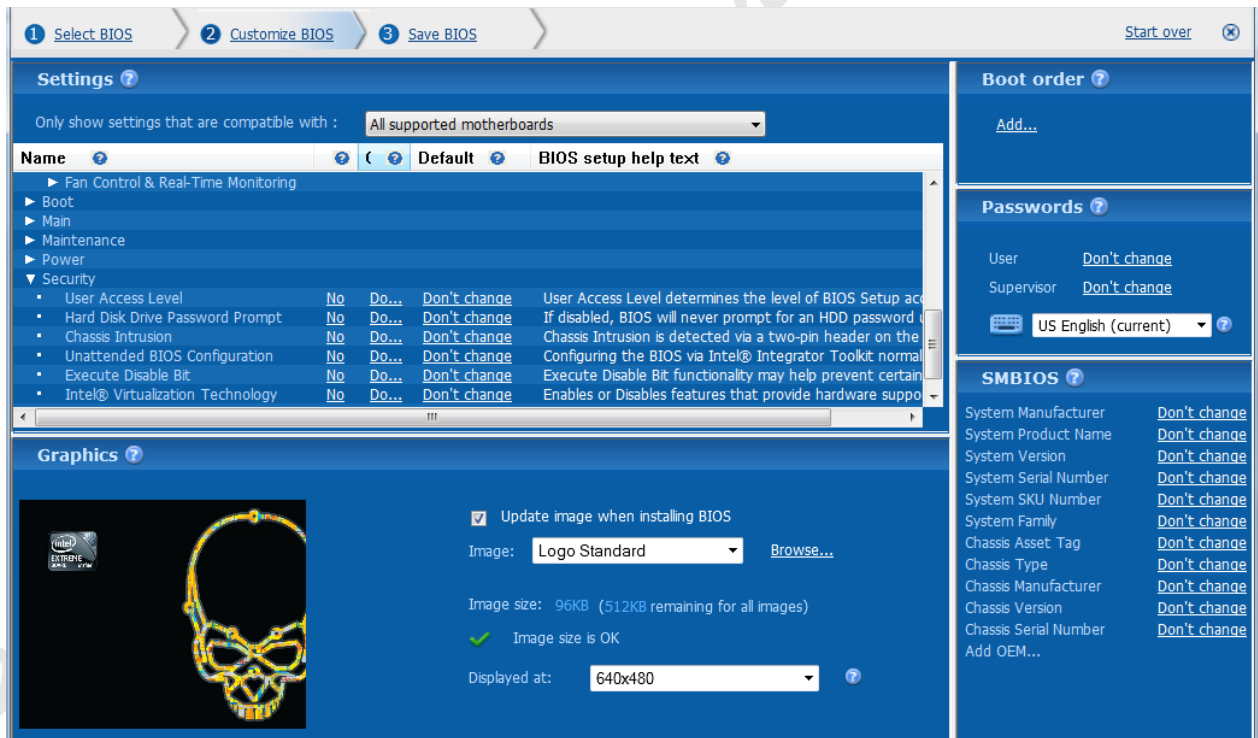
1 Select BIOS
2 Customize BIOS
3 Save BIOS
Start over

Settings ?

Only show settings that are compatible with : All supported motherboards

| Name ? | ? | ( ? | Default ? | BIOS setup help text ? |
|---|---|---|---|---|
| ► Fan Control & Real-Time Monitoring | | | | |
| ► Boot | | | | |
| ► Main | | | | |
| ► Maintenance | | | | |
| ► Power | | | | |
| ▼ Security | | | | |
| User Access Level | No | Do... | Don't change | User Access Level determines the level of BIOS Setup acc |
| Hard Disk Drive Password Prompt | No | Do... | Don't change | If disabled, BIOS will never prompt for an HDD password u |
| Chassis Intrusion | No | Do... | Don't change | Chassis Intrusion is detected via a two-pin header on the |
| Unattended BIOS Configuration | No | Do... | Don't change | Configuring the BIOS via Intel® Integrator Toolkit normal |
| Execute Disable Bit | No | Do... | Don't change | Execute Disable Bit functionality may help prevent certain |
| Intel® Virtualization Technology | No | Do... | Don't change | Enables or Disables features that provide hardware suppo |

Graphics ?

intel EXTREME

Update image when installing BIOS
Image: Logo Standard Browse...
Image size: 96KB (512KB remaining for all images)
Image size is OK
Displayed at: 640x480 ?

Boot order ?
Add...

Passwords ?
User Don't change
Supervisor Don't change
US English (current) ?

SMBIOS ?
System Manufacturer Don't change
System Product Name Don't change
System Version Don't change
System Serial Number Don't change
System SKU Number Don't change
System Family Don't change
Chassis Asset Tag Don't change
Chassis Type Don't change
Chassis Manufacturer Don't change
Chassis Version Don't change
Chassis Serial Number Don't change
Add OEM...